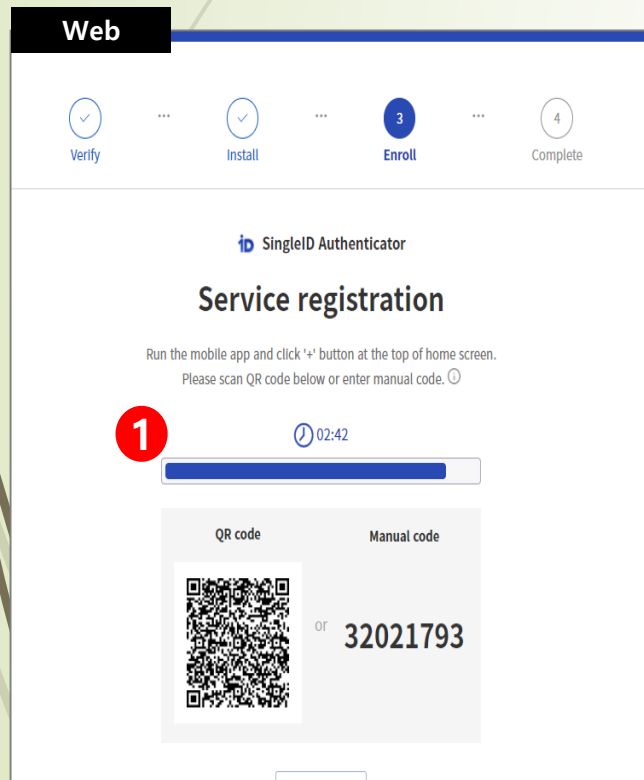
Web

Verify ··· Install ··· 3 Enroll ··· 4 Complete

iD SingleID Authenticator

Service registration

Run the mobile app and click '+' button at the top of home screen.
Please scan QR code below or enter manual code.

1

02:42

QR code

Manual code

or

32021793